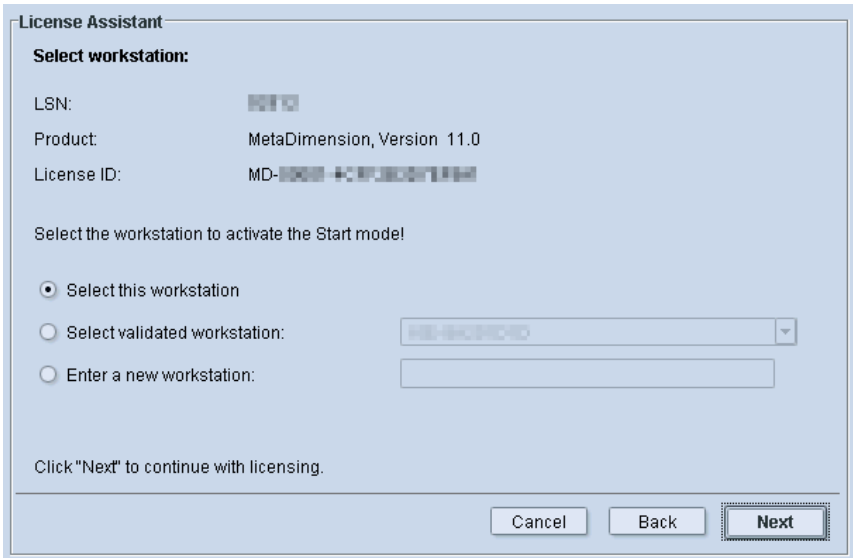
License Assistant

Select workstation:

LSN: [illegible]

Product: MetaDimension, Version 11.0

License ID: MD-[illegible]

Select the workstation to activate the Start mode!

Select this workstation

Select validated workstation: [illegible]

Enter a new workstation:

Click "Next" to continue with licensing.

Cancel Back Next